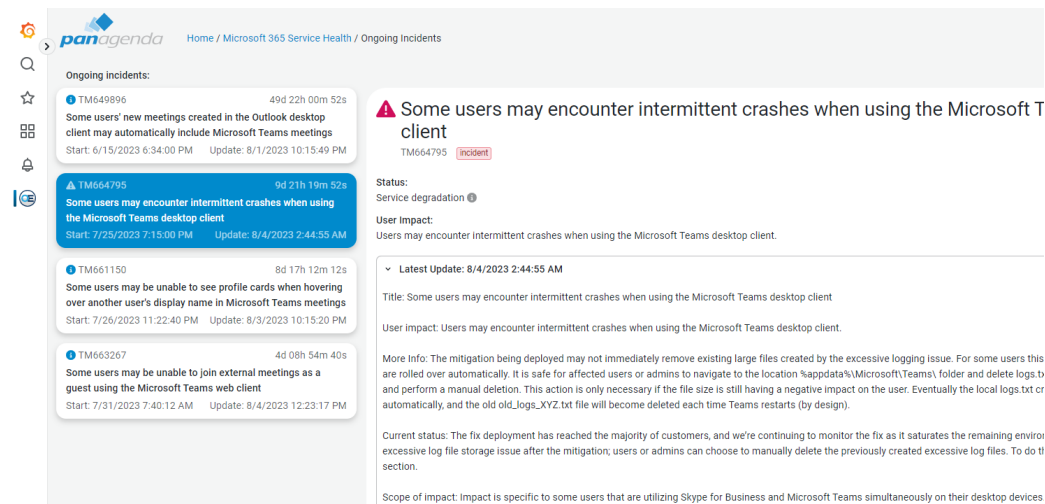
panagenda

Home / Microsoft 365 Service Health / Ongoing Incidents

Ongoing incidents:

TM649896 49d 22h 00m 52s
Some users' new meetings created in the Outlook desktop client may automatically include Microsoft Teams meetings
Start: 6/15/2023 6:34:00 PM Update: 8/1/2023 10:15:49 PM

TM664795 9d 21h 19m 52s
Some users may encounter intermittent crashes when using the Microsoft Teams desktop client
Start: 7/25/2023 7:15:00 PM Update: 8/4/2023 2:44:55 AM

TM661150 8d 17h 12m 12s
Some users may be unable to see profile cards when hovering over another user's display name in Microsoft Teams meetings
Start: 7/26/2023 11:22:40 PM Update: 8/3/2023 10:15:20 PM

TM663267 4d 08h 54m 40s
Some users may be unable to join external meetings as a guest using the Microsoft Teams web client
Start: 7/31/2023 7:40:12 AM Update: 8/4/2023 12:23:17 PM

Some users may encounter intermittent crashes when using the Microsoft T client
TM664795 incident

Status:
Service degradation

User Impact:
Users may encounter intermittent crashes when using the Microsoft Teams desktop client.

Latest Update: 8/4/2023 2:44:55 AM

Title: Some users may encounter intermittent crashes when using the Microsoft Teams desktop client

User impact: Users may encounter intermittent crashes when using the Microsoft Teams desktop client.

More Info: The mitigation being deployed may not immediately remove existing large files created by the excessive logging issue. For some users this are rolled over automatically. It is safe for affected users or admins to navigate to the location %appdata%\Microsoft\Teams\ folder and delete logs.tx and perform a manual deletion. This action is only necessary if the file size is still having a negative impact on the user. Eventually the local logs.txt cr automatically, and the old old_logs_XYZ.txt file will become deleted each time Teams restarts (by design).

Current status: The fix deployment has reached the majority of customers, and we're continuing to monitor the fix as it saturates the remaining enviro excessive log file storage issue after the mitigation; users or admins can choose to manually delete the previously created excessive log files. To do t section.

Scope of impact: Impact is specific to some users that are utilizing Skype for Business and Microsoft Teams simultaneously on their desktop devices